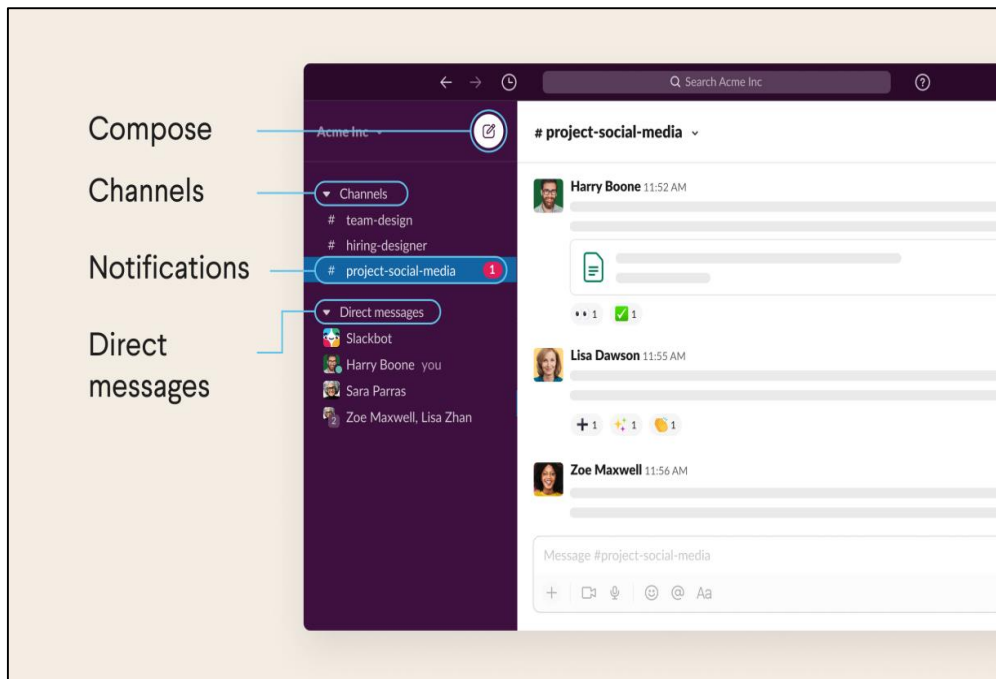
Compose

Channels

Notifications

Direct messages

Search Acme Inc

Acme Inc

Channels
# team-design
# hiring-designer
# project-social-media 1

Direct messages
Slackbot
Harry Boone you
Sara Parras
2 Zoe Maxwell, Lisa Zhan

# project-social-media

Harry Boone 11:52 AM

1 1

Lisa Dawson 11:55 AM

1 1 1

Zoe Maxwell 11:56 AM

Message #project-social-media

Aa